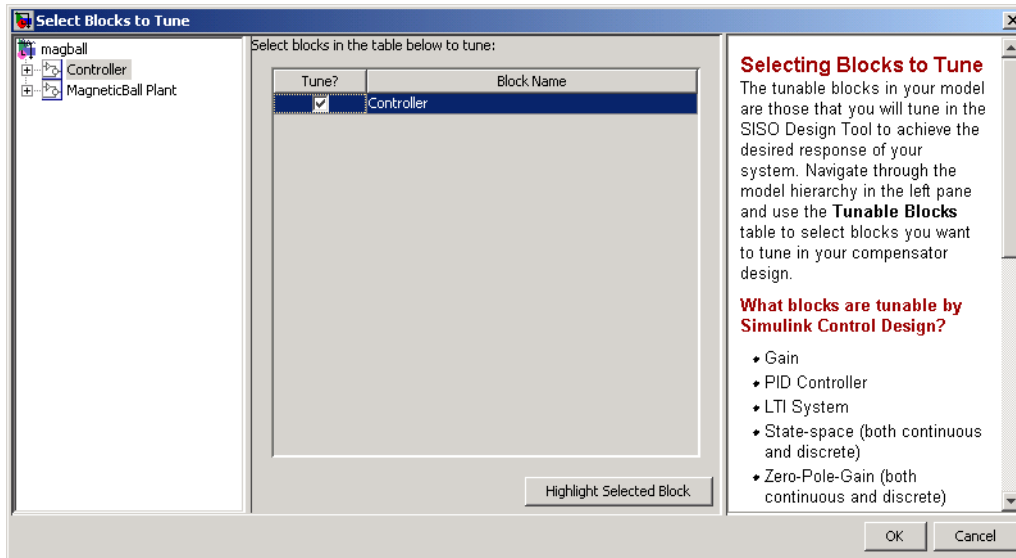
Select Blocks to Tune

magball
Controller
MagneticBall Plant

Select blocks in the table below to tune:

| Tune? | Block Name |
|---|---|
| ✓ | Controller |

Highlight Selected Block

Selecting Blocks to Tune

The tunable blocks in your model are those that you will tune in the SISO Design Tool to achieve the desired response of your system. Navigate through the model hierarchy in the left pane and use the **Tunable Blocks** table to select blocks you want to tune in your compensator design.

What blocks are tunable by Simulink Control Design?

- Gain
- PID Controller
- LTI System
- State-space (both continuous and discrete)
- Zero-Pole-Gain (both continuous and discrete)

OK
Cancel